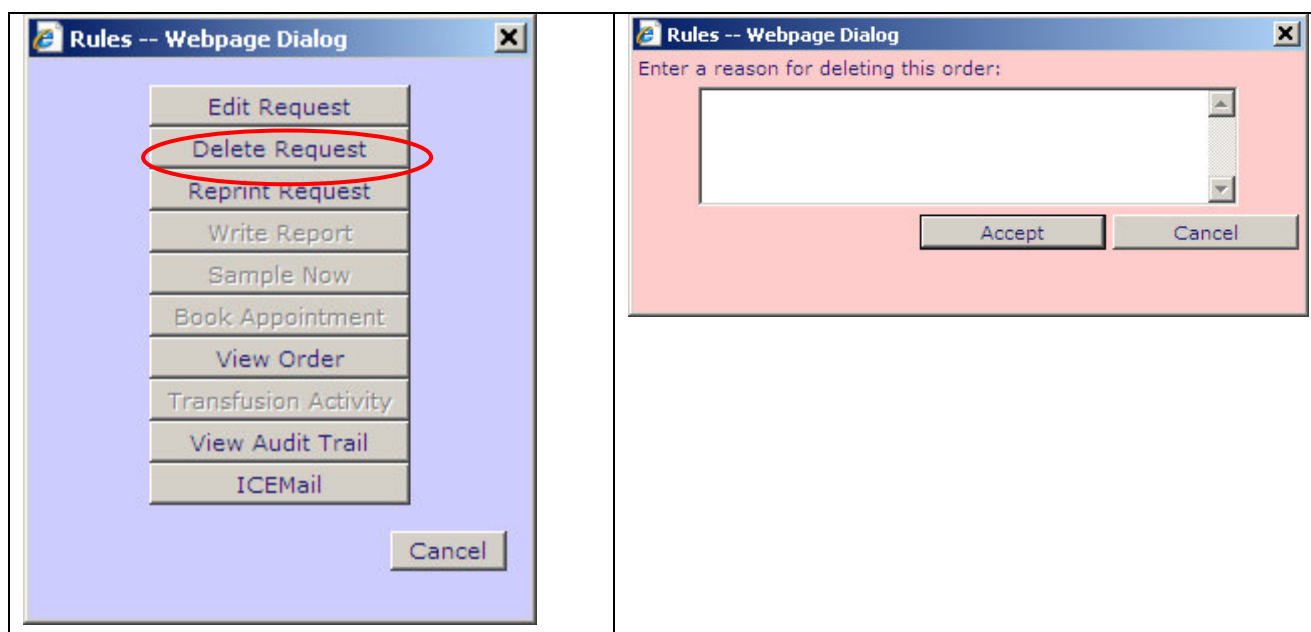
Rules -- Webpage Dialog

Edit Request
Delete Request
Reprint Request
Write Report
Sample Now
Book Appointment
View Order
Transfusion Activity
View Audit Trail
ICEMail

Cancel

Rules -- Webpage Dialog

Enter a reason for deleting this order:

Accept
Cancel